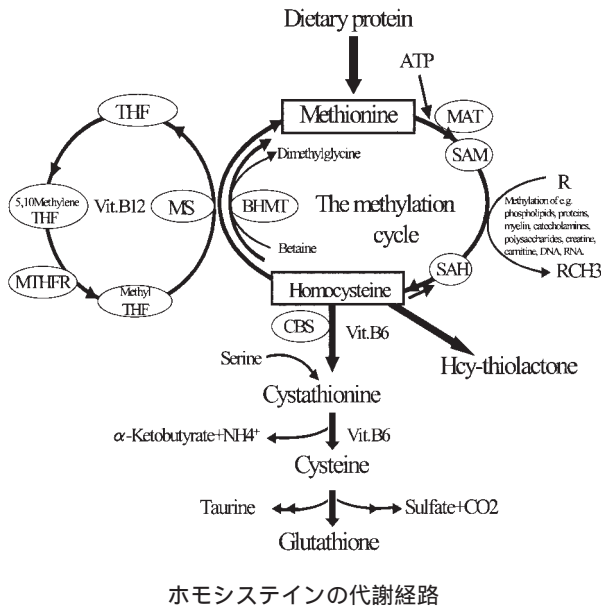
Dietary protein

ATP

Methionine

MAT

SAM

THF

Dimethylglycine

5,10Methylene THF

Vit.B12

MS

BHMT

The methylation cycle

R

Methylation of e.g. phospholipids, proteins, myelin, catecholamines, polysaccharides, creatine, carnitine, DNA, RNA.

Betaine

MTHFR

Methyl THF

SAH

RCH3

Homocysteine

CBS

Vit.B6

Serine

Hcy-thiolactone

Cystathionine

$\alpha$-Ketobutyrate+NH4$^+$

Vit.B6

Cysteine

Taurine

Sulfate+CO2

Glutathione

ホモシステインの代謝経路